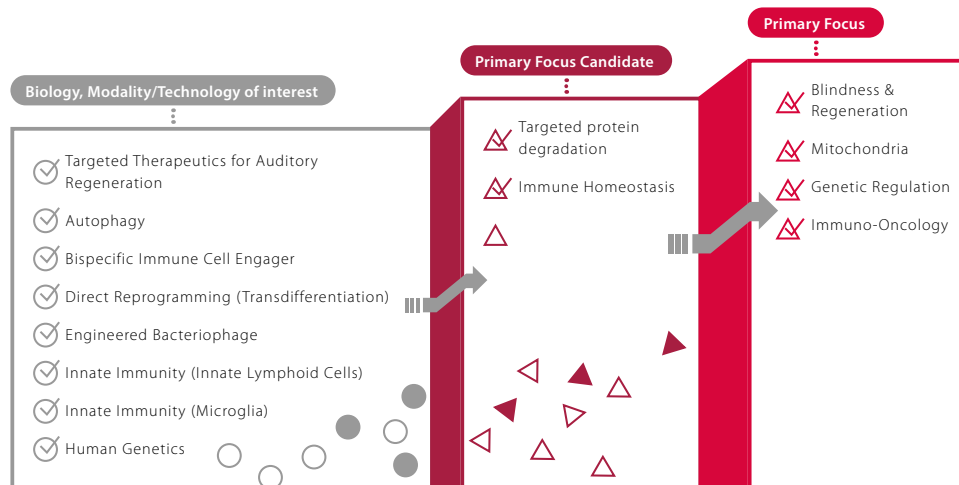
Primary Focus

Primary Focus Candidate

Biology, Modality/Technology of interest

Targeted Therapeutics for Auditory Regeneration

Autophagy

Bispecific Immune Cell Engager

Direct Reprogramming (Transdifferentiation)

Engineered Bacteriophage

Innate Immunity (Innate Lymphoid Cells)

Innate Immunity (Microglia)

Human Genetics

Targeted protein degradation

Immune Homeostasis

Blindness & Regeneration

Mitochondria

Genetic Regulation

Immuno-Oncology